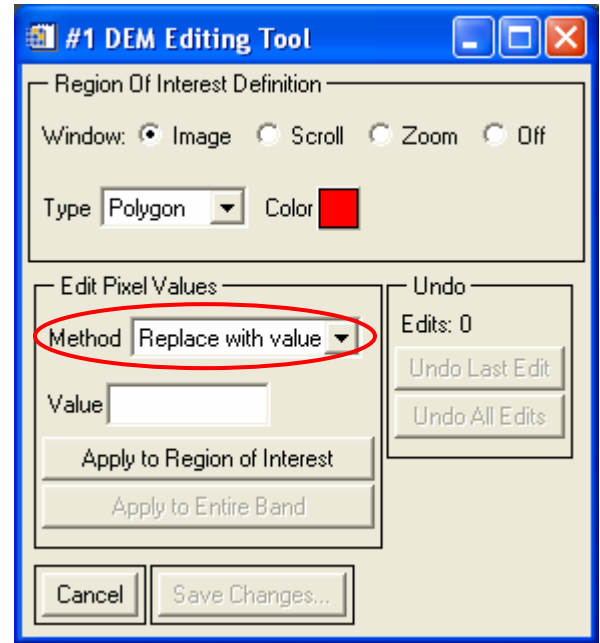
#1 DEM Editing Tool

Region Of Interest Definition

Window: Image Scroll Zoom Off

Type Polygon Color

Edit Pixel Values

Method Replace with value

Value

Apply to Region of Interest

Apply to Entire Band

Undo

Edits: 0

Undo Last Edit

Undo All Edits

Cancel

Save Changes...